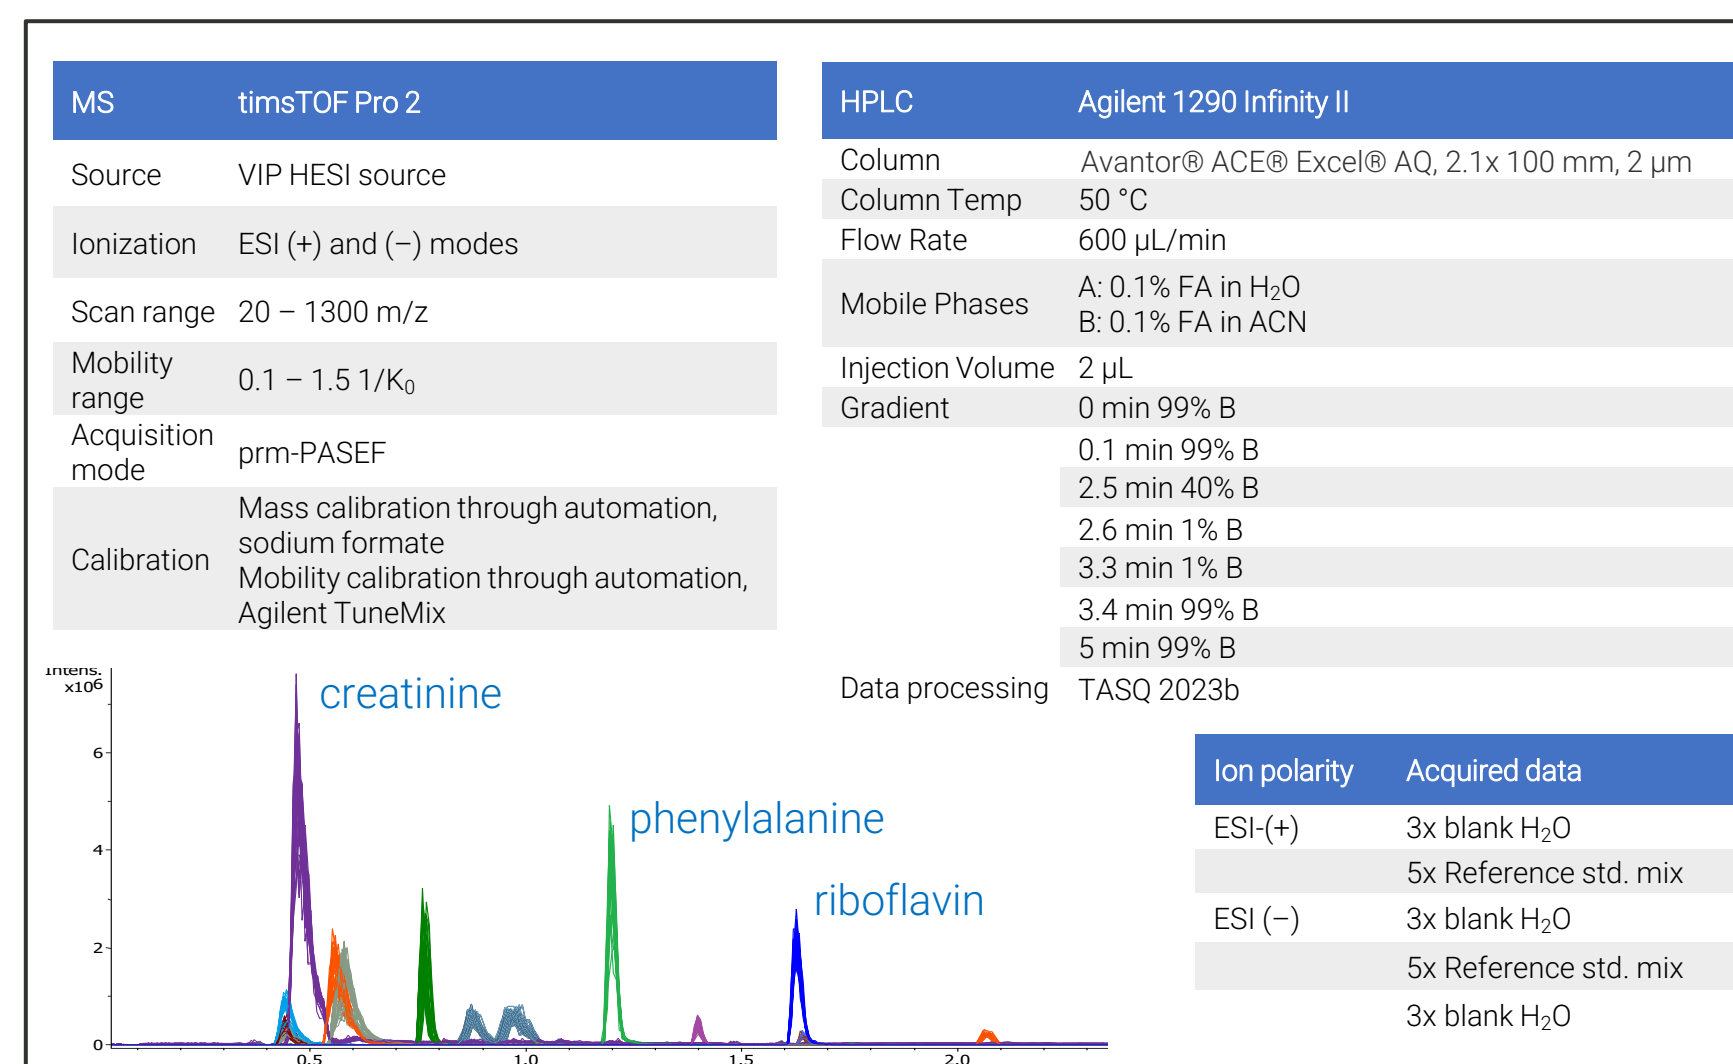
| MS | timsTOF Pro 2 |
|---|---|
| Source | VIP HESI source |
| Ionization | ESI (+) and (–) modes |
| Scan range | 20 – 1300 m/z |
| Mobility range | 0.1 – 1.5 1/$K_0$ |
| Acquisition mode | prm-PASEF |
| Calibration | Mass calibration through automation, sodium formate Mobility calibration through automation, Agilent TuneMix |

| HPLC | Agilent 1290 Infinity II |
|---|---|
| Column | Avantor® ACE® Excel® AQ, 2.1x 100 mm, 2 µm |
| Column Temp | 50 °C |
| Flow Rate | 600 µL/min |
| Mobile Phases | A: 0.1% FA in $H_2O$ B: 0.1% FA in ACN |
| Injection Volume | 2 µL |
| Gradient | 0 min 99% B |
| | 0.1 min 99% B |
| | 2.5 min 40% B |
| | 2.6 min 1% B |
| | 3.3 min 1% B |
| | 3.4 min 99% B |
| | 5 min 99% B |
| Data processing | TASQ 2023b |

Intens. x10$^6$

6

4

2

0

0.5

1.0

1.5

2.0

creatinine

phenylalanine

riboflavin

| Ion polarity | Acquired data |
|---|---|
| ESI-(+) | 3x blank $H_2O$ |
| | 5x Reference std. mix |
| ESI (–) | 3x blank $H_2O$ |
| | 5x Reference std. mix |
| | 3x blank $H_2O$ |